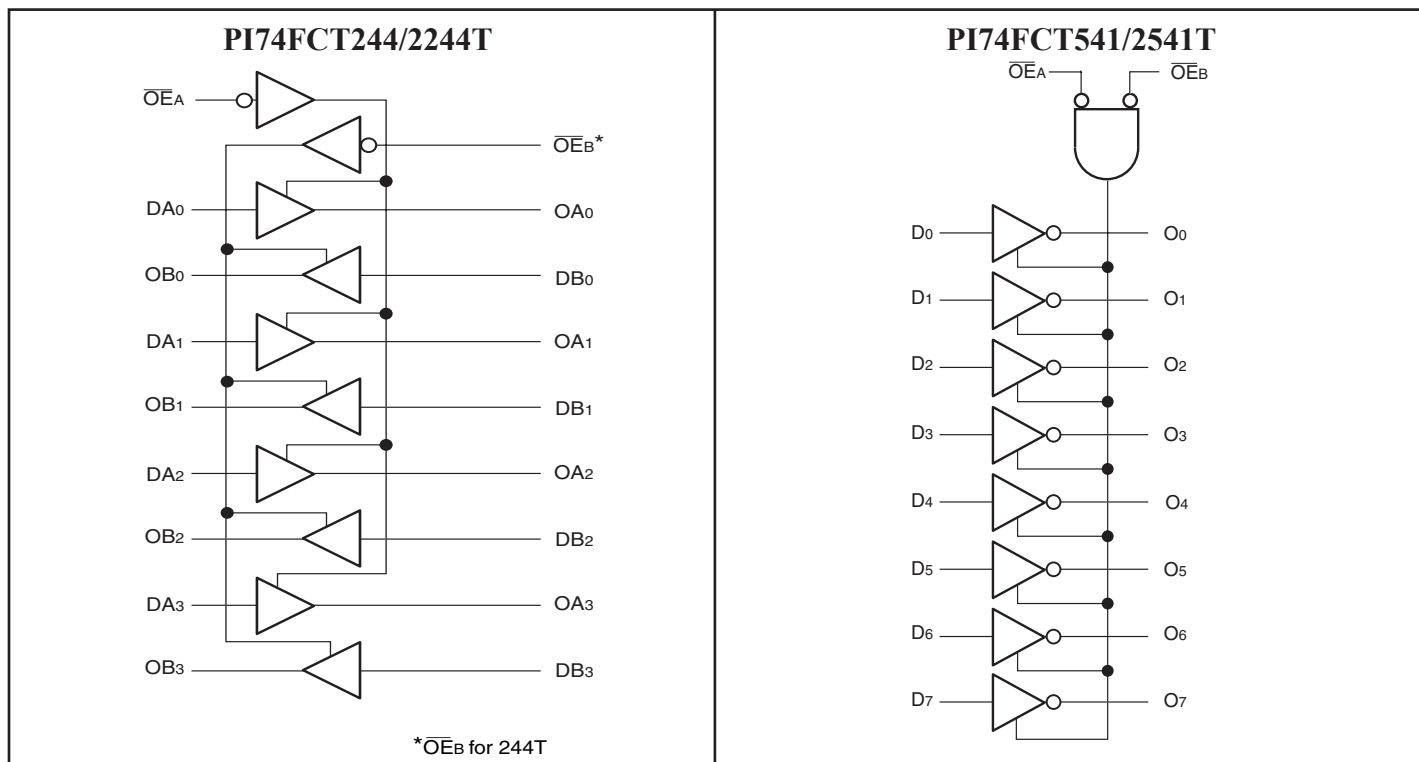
PI74FCT244/2244T

$\overline{OE}_A$

$\overline{OE}_B$*

$DA_0$ $OA_0$

$OB_0$ $DB_0$

$DA_1$ $OA_1$

$OB_1$ $DB_1$

$DA_2$ $OA_2$

$OB_2$ $DB_2$

$DA_3$ $OA_3$

$OB_3$ $DB_3$

*$\overline{OE}_B$ for 244T

PI74FCT541/2541T

$\overline{OE}_A$ $\overline{OE}_B$

$D_0$ $O_0$

$D_1$ $O_1$

$D_2$ $O_2$

$D_3$ $O_3$

$D_4$ $O_4$

$D_5$ $O_5$

$D_6$ $O_6$

$D_7$ $O_7$